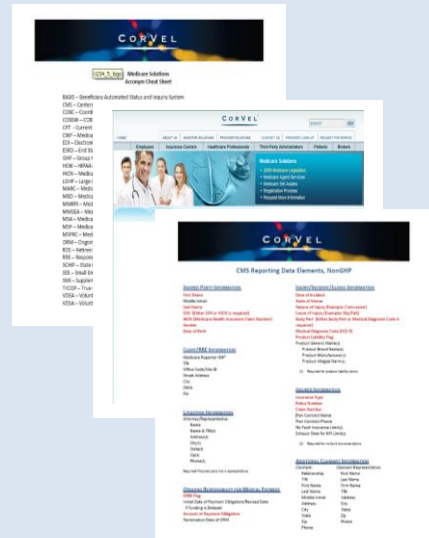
CORVEL

Medicare Solutions
Acronym Cheat Sheet

BASIS – Beneficiary Automated Status and Inquiry System
CMS – Centers
COBC – Coordi
COBSW – COB
CPT – Current
CWF – Medica
EDI – Electronic
ESRD – End St
GHP – Group
HCRA – HIPAA
HICN – Medica
LGHP – Large
MARC – Medic
MBD – Medica
MMSEA – Medi
MMSEA – Medi
MSA – Medica
MSP – Medica
MSPRC – Medi
ORM – Ongoin
RDS – Retiree
RRE – Respons
SCHIP – State
SEE – Small En
SMI – Supplem
TrCOP – True
VDSA – Volunt
VDSA – Volunt

CORVEL

Employers | Insurance Carriers | Healthcare Professionals | Third-Party Administrators | Patients | Brokers

Medicare Solutions

CORVEL

CMS Reporting Data Elements, NonGHP

INJURED PARTY INFORMATION
First Name
Middle Initial
Last Name
SSN
HICN
Gender
Date of Birth

CLAIM/RRE INFORMATION
Medicare Reporter ID#
TIN
Office Code/Site ID
Street Address
City
State
Zip

CLAIMANT INFORMATION
Attorney/Representative
Name
Name & Title
Address
City
State
Zip
Phone

ONGOING RESPONSIBILITY FOR MEDICAL PAYMENTS
ORM Flag

INJURY/INCIDENT/ILLNESS INFORMATION
Date of Incident
State of Venue
Cause of Injury
Product Liability Flag

POLICY INFORMATION
Insurance Type
Policy Number
Claim Number

ADDITIONAL CLAIMANT INFORMATION
Claimant
Relationship
TIN
First Name
Last Name
Middle Initial
Address
City
State
Zip
Phone